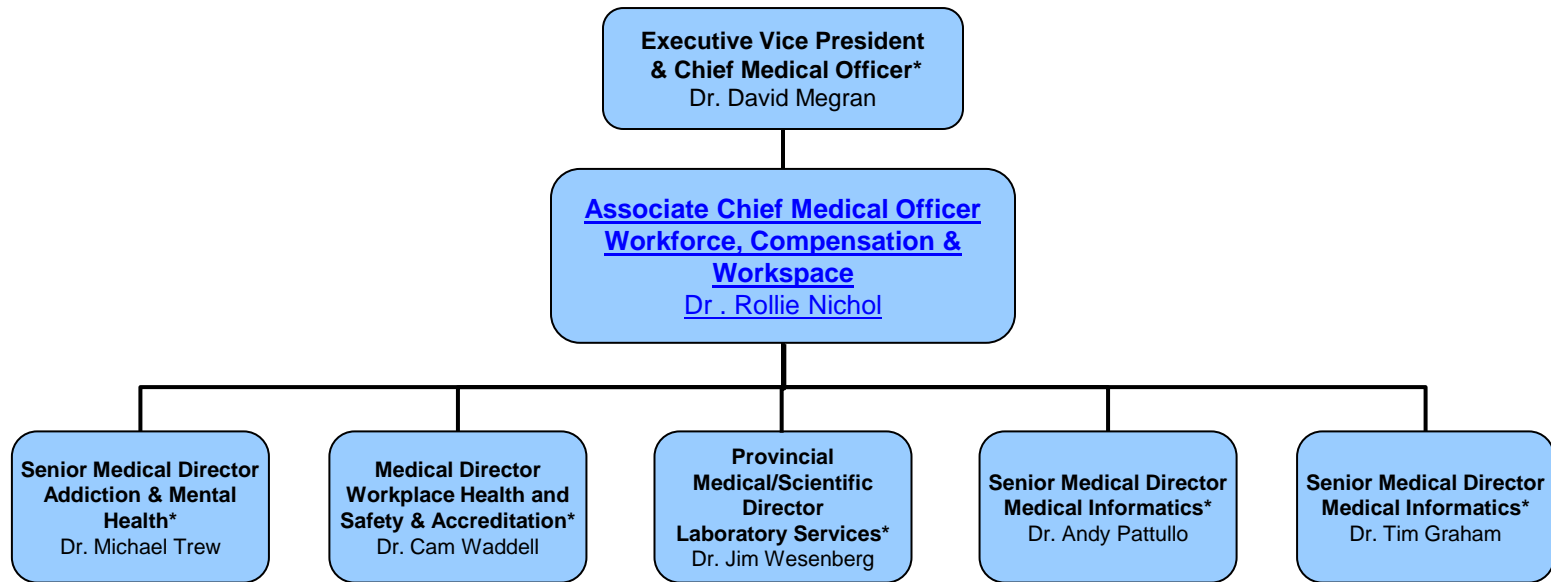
Executive Vice President
& Chief Medical Officer*
Dr. David Megran

Associate Chief Medical Officer
Workforce, Compensation &
Workspace
Dr . Rollie Nichol

Senior Medical Director
Addiction & Mental
Health*
Dr. Michael Trew

Medical Director
Workplace Health and
Safety & Accreditation*
Dr. Cam Waddell

Provincial
Medical/Scientific
Director
Laboratory Services*
Dr. Jim Wesenberg

Senior Medical Director
Medical Informatics*
Dr. Andy Pattullo

Senior Medical Director
Medical Informatics*
Dr. Tim Graham